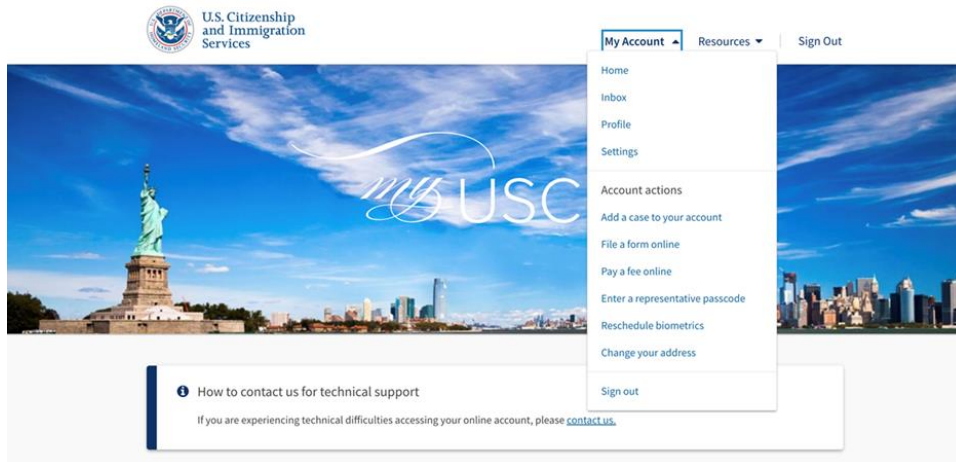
U.S. Citizenship and Immigration Services

My Account Resources Sign Out

Home
Inbox
Profile
Settings
Account actions
Add a case to your account
File a form online
Pay a fee online
Enter a representative passcode
Reschedule biometrics
Change your address
Sign out

my USC

How to contact us for technical support

If you are experiencing technical difficulties accessing your online account, please contact us.